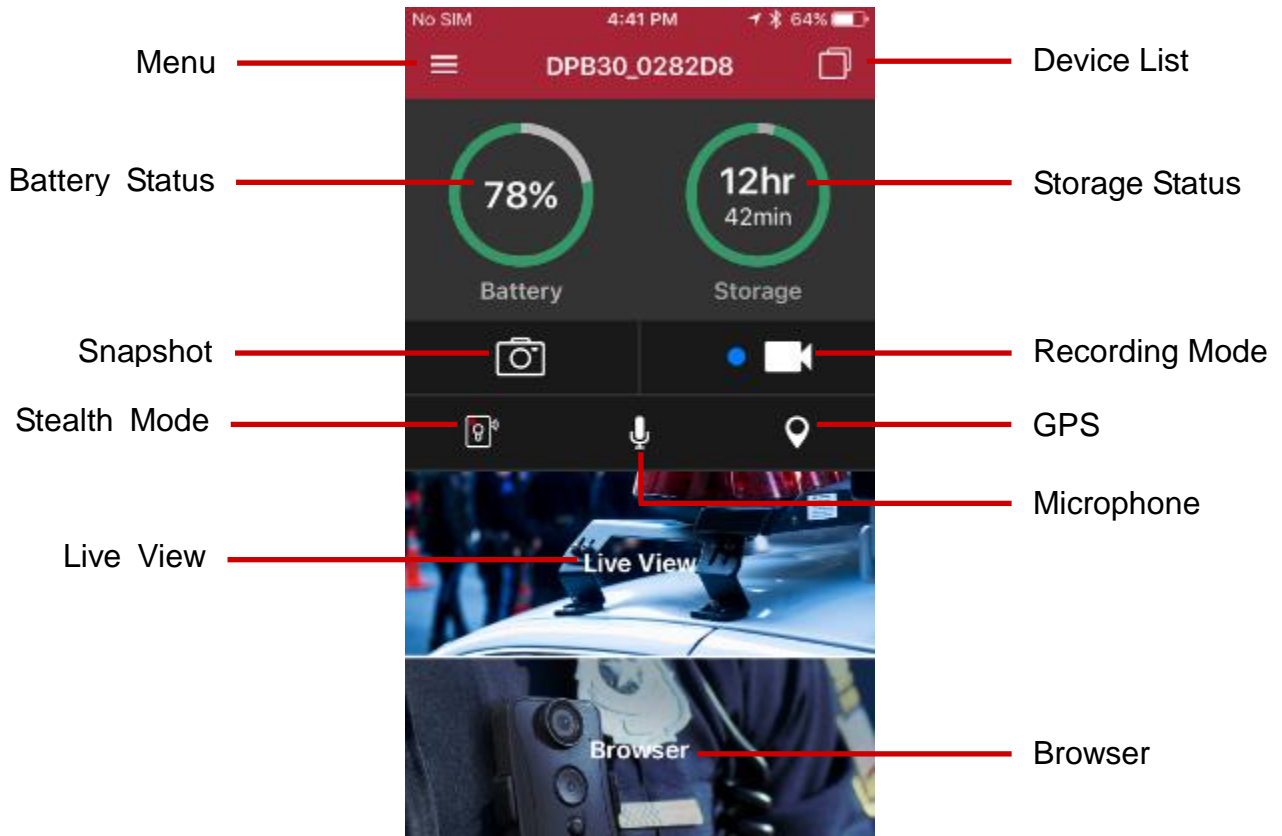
No SIM 4:41 PM 64%

Menu

DPB30_0282D8

Device List

Battery Status

78%

Battery

12hr
42min

Storage

Storage Status

Snapshot

Recording Mode

Stealth Mode

GPS

Microphone

Live View

Live View

Browser

Browser